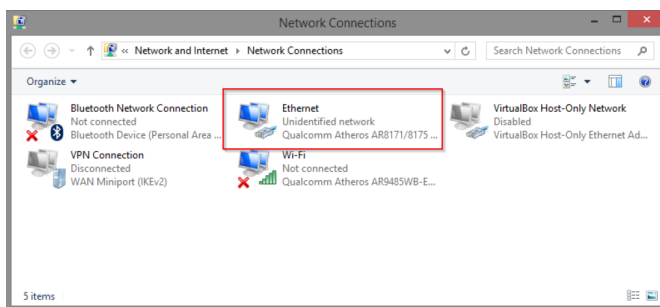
Network Connections

« Network and Internet › Network Connections

Search Network Connections

Organize ▾

Bluetooth Network Connection
Not connected
Bluetooth Device (Personal Area ...

Ethernet
Unidentified network
Qualcomm Atheros AR8171/8175 ...

VirtualBox Host-Only Network
Disabled
VirtualBox Host-Only Ethernet Ad...

VPN Connection
Disconnected
WAN Miniport (IKEv2)

Wi-Fi
Not connected
Qualcomm Atheros AR9485WB-E...

5 items